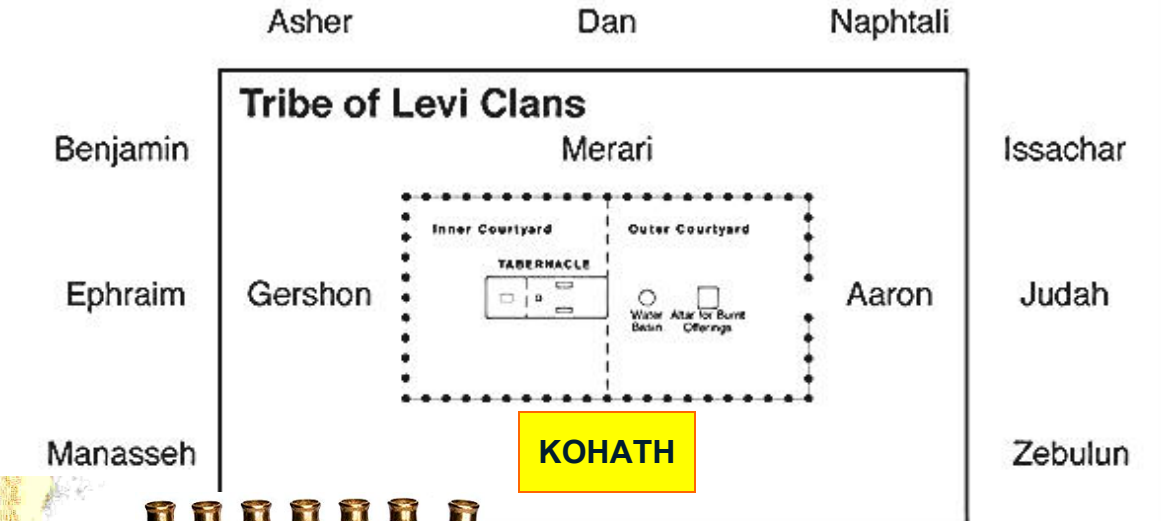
Asher Dan Naphtali

Tribe of Levi Clans

Benjamin Merari Issachar

Inner Courtyard Outer Courtyard

TABERNACLE

Ephraim Gershon Aaron Judah

Water Basin Altar for Burnt Offerings

Manasseh KOHATH Zebulun